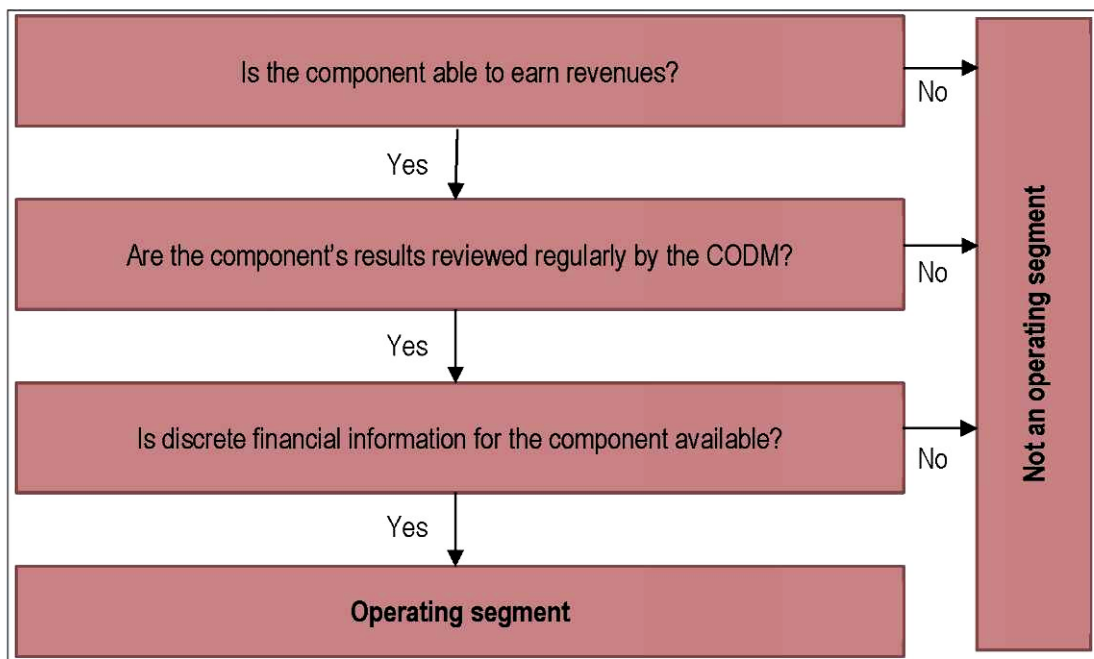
Is the component able to earn revenues?

No

Yes

Are the component's results reviewed regularly by the CODM?

No

Yes

Is discrete financial information for the component available?

No

Yes

Operating segment

Not an operating segment